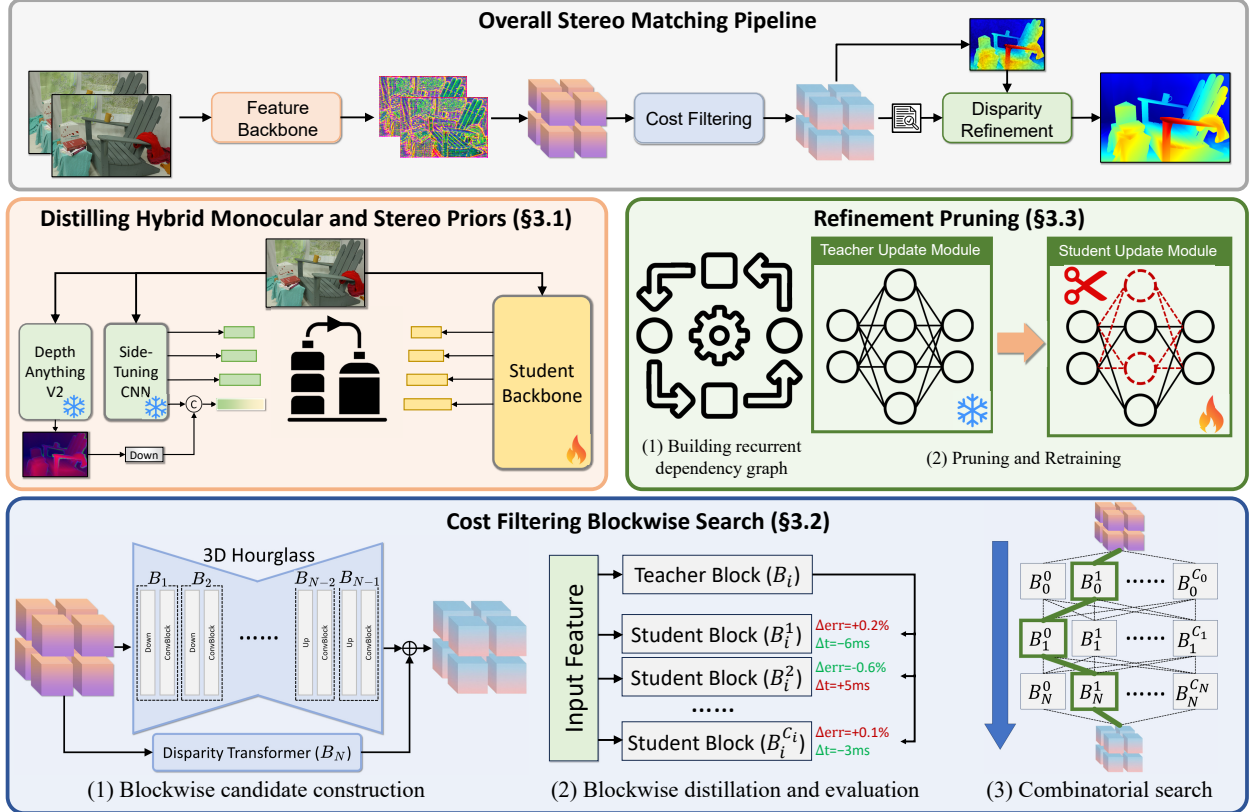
Overall Stereo Matching Pipeline

Feature Backbone

Cost Filtering

Disparity Refinement

Distilling Hybrid Monocular and Stereo Priors (§3.1)

Depth Anything V2

Side-Tuning CNN

C

Down

Student Backbone

Refinement Pruning (§3.3)

Teacher Update Module

Student Update Module

(1) Building recurrent dependency graph

(2) Pruning and Retraining

Cost Filtering Blockwise Search (§3.2)

3D Hourglass

$B_1$ $B_2$ ...... $B_{N-2}$ $B_{N-1}$

Down ConvBlock Down ConvBlock Up ConvBlock Up ConvBlock

Disparity Transformer ($B_N$)

(1) Blockwise candidate construction

Input Feature

Teacher Block ($B_i$)

Student Block ($B_i^1$) Δerr=+0.2% Δt=−6ms

Student Block ($B_i^2$) Δerr=-0.6% Δt=+5ms

......

Student Block ($B_i^{C_i}$) Δerr=+0.1% Δt=−3ms

(2) Blockwise distillation and evaluation

$B_0^0$ $B_0^1$ ...... $B_0^{C_0}$

$B_1^0$ $B_1^1$ ...... $B_1^{C_1}$

$B_N^0$ $B_N^1$ ...... $B_N^{C_N}$

(3) Combinatorial search